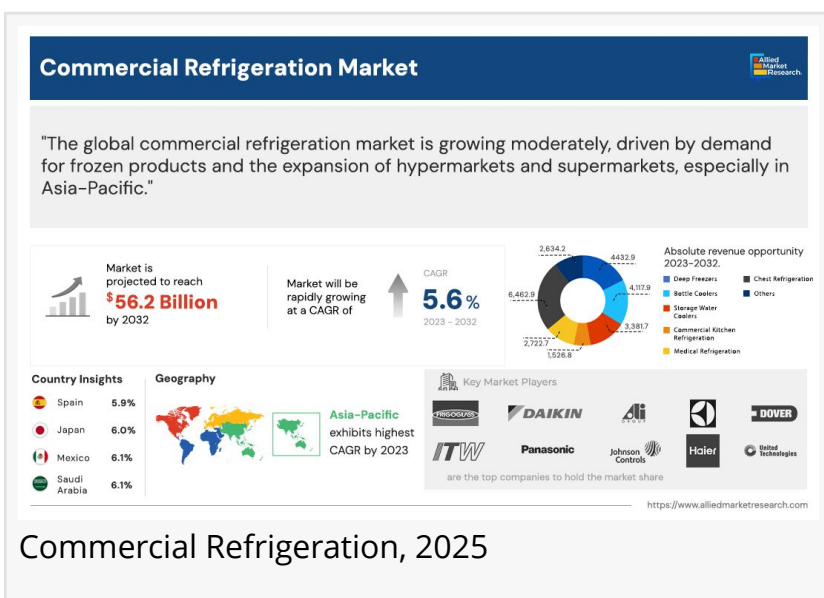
Commercial Refrigeration Market

Allied Market Research

"The global commercial refrigeration market is growing moderately, driven by demand for frozen products and the expansion of hypermarkets and supermarkets, especially in Asia-Pacific."

Market is projected to reach $56.2 Billion by 2032

Market will be rapidly growing at a CAGR of

CAGR
5.6%
2023 - 2032

2,634.2
4432.9
4,117.9
3,381.7
1,526.8
2,722.7
6,462.9

Absolute revenue opportunity 2023-2032.

Deep Freezers
Chest Refrigeration
Bottle Coolers
Others
Storage Water Coolers
Commercial Kitchen Refrigeration
Medical Refrigeration

Country Insights

| Spain | 5.9% |
|---|---|
| Japan | 6.0% |
| Mexico | 6.1% |
| Saudi Arabia | 6.1% |

Geography

Asia-Pacific exhibits highest CAGR by 2023

Key Market Players

FRIGOGLASS
DAIKIN
Ali GROUP
DOVER
ITW
Panasonic
Johnson Controls
Haier
United Technologies

are the top companies to hold the market share

https://www.alliedmarketresearch.com

Commercial Refrigeration, 2025